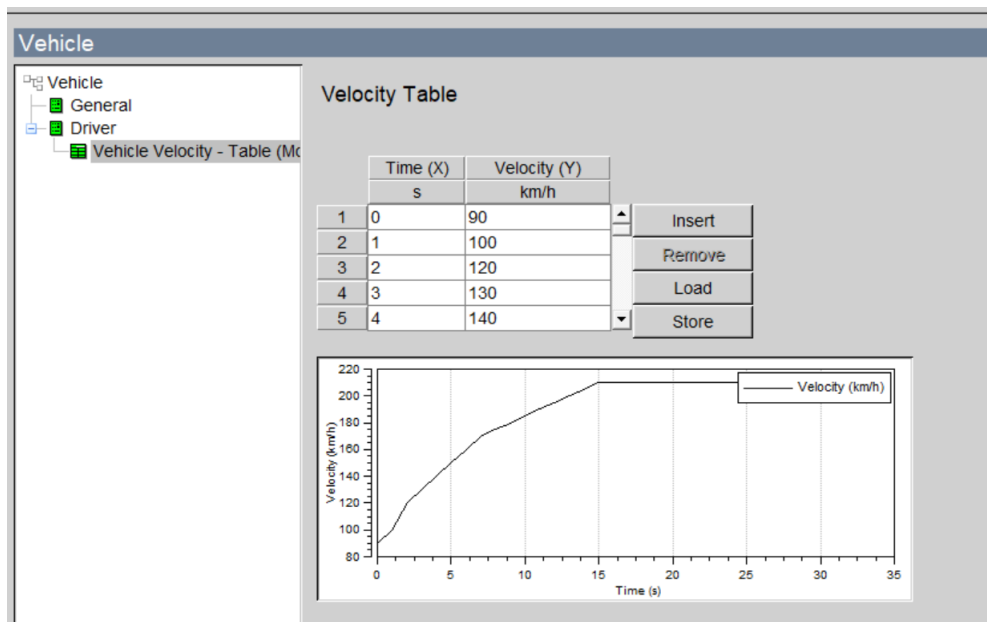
Vehicle

Vehicle
General
Driver
Vehicle Velocity - Table (Mo

Velocity Table

| | Time (X) | Velocity (Y) |
|---|---|---|
| | s | km/h |
| 1 | 0 | 90 |
| 2 | 1 | 100 |
| 3 | 2 | 120 |
| 4 | 3 | 130 |
| 5 | 4 | 140 |

Insert
Remove
Load
Store

Velocity (km/h)
Velocity (km/h)
220
200
180
160
140
120
100
80
0
5
10
15
20
25
30
35
Time (s)